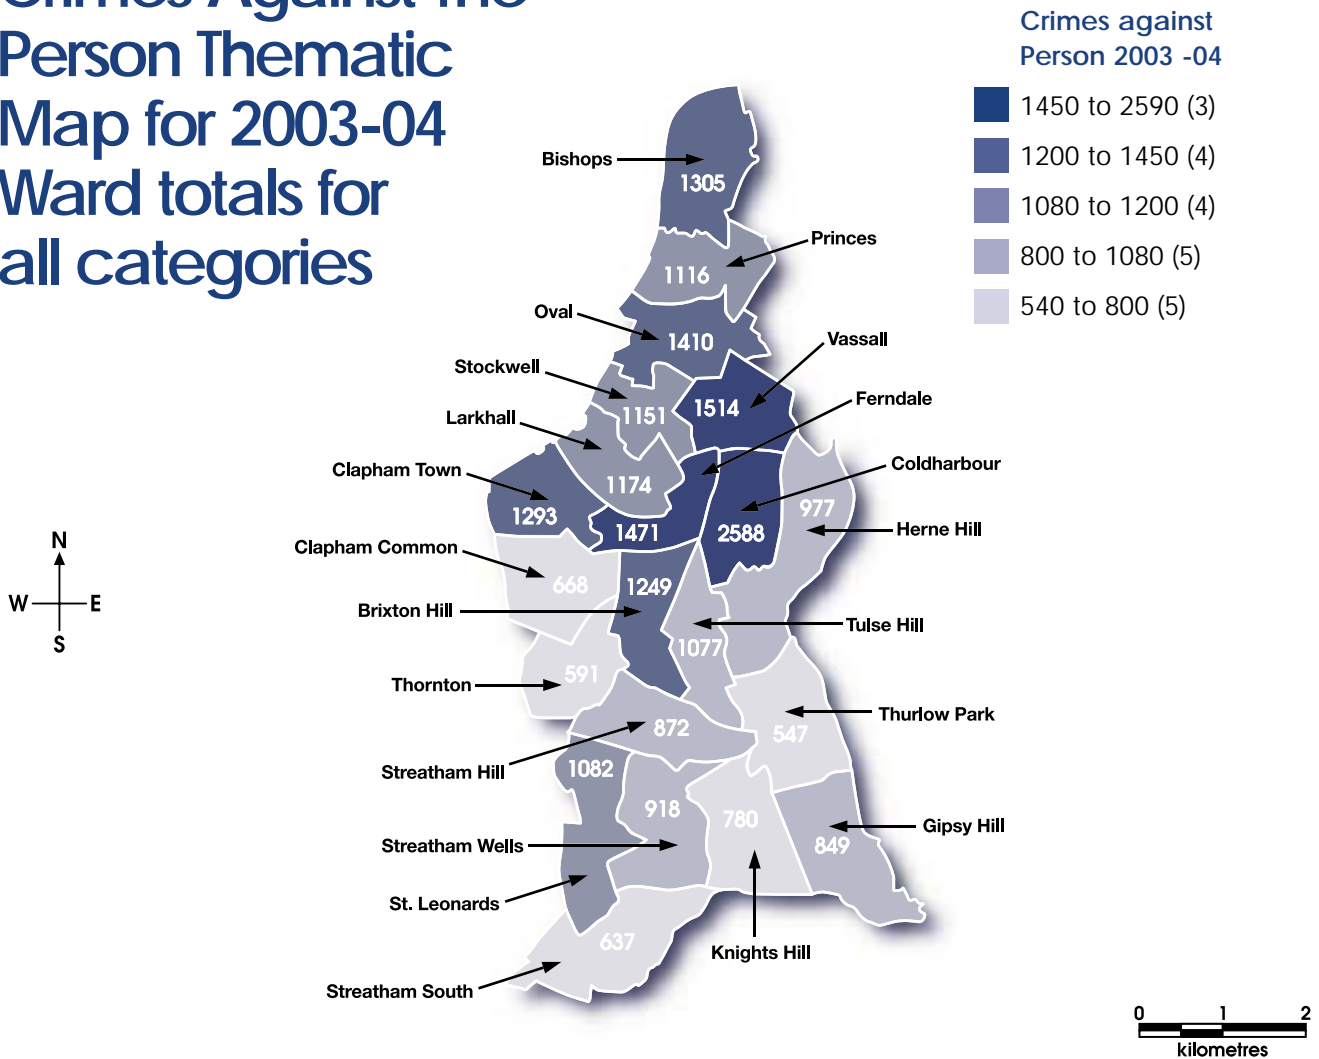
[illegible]
Person Thematic Map for 2003-04 Ward totals for all categories

Crimes against Person 2003 -04
1450 to 2590 (3)
1200 to 1450 (4)
1080 to 1200 (4)
800 to 1080 (5)
540 to 800 (5)

Bishops
1305
Princes
1116
Oval
1410
Vassall
Stockwell
1514
Ferndale
1151
Larkhall
1174
Coldharbour
Clapham Town
1293
1471
2588
977
Herne Hill
Clapham Common
668
1249
Brixton Hill
Tulse Hill
1077
Thornton
591
Thurlow Park
872
547
Streatham Hill
1082
918
780
Gipsy Hill
849
Streatham Wells
St. Leonards
637
Knights Hill
Streatham South

N
W
E
S

0
1
2
kilometres